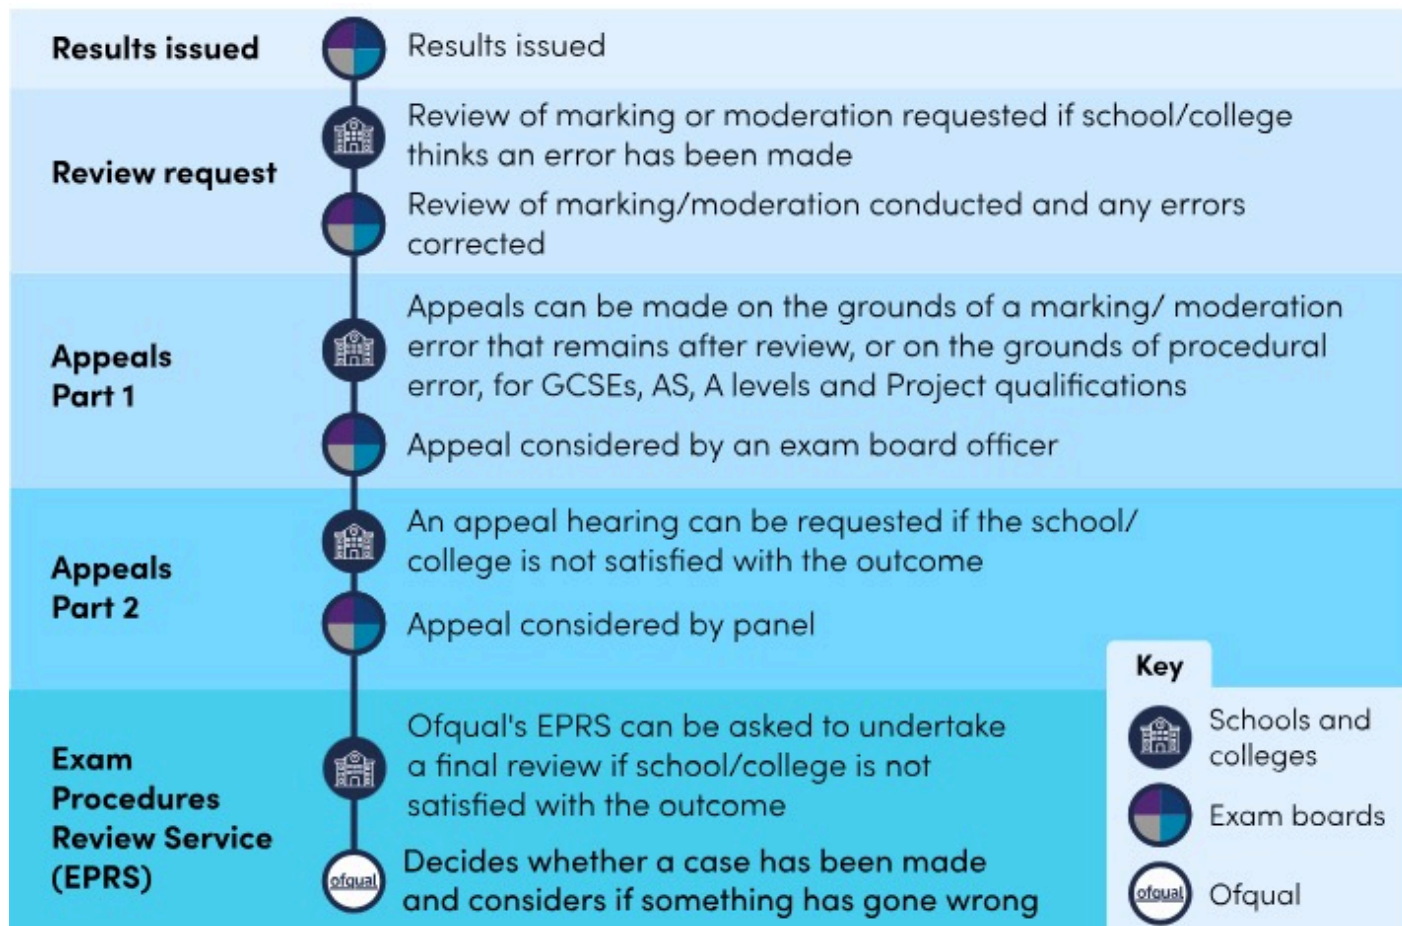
Results issued
Results issued

Review request
Review of marking or moderation requested if school/college thinks an error has been made
Review of marking/moderation conducted and any errors corrected

Appeals Part 1
Appeals can be made on the grounds of a marking/ moderation error that remains after review, or on the grounds of procedural error, for GCSEs, AS, A levels and Project qualifications
Appeal considered by an exam board officer

Appeals Part 2
An appeal hearing can be requested if the school/ college is not satisfied with the outcome
Appeal considered by panel

Exam Procedures Review Service (EPRS)
Ofqual's EPRS can be asked to undertake a final review if school/college is not satisfied with the outcome
ofqual
Decides whether a case has been made and considers if something has gone wrong

Key
Schools and colleges
Exam boards
ofqual
Ofqual